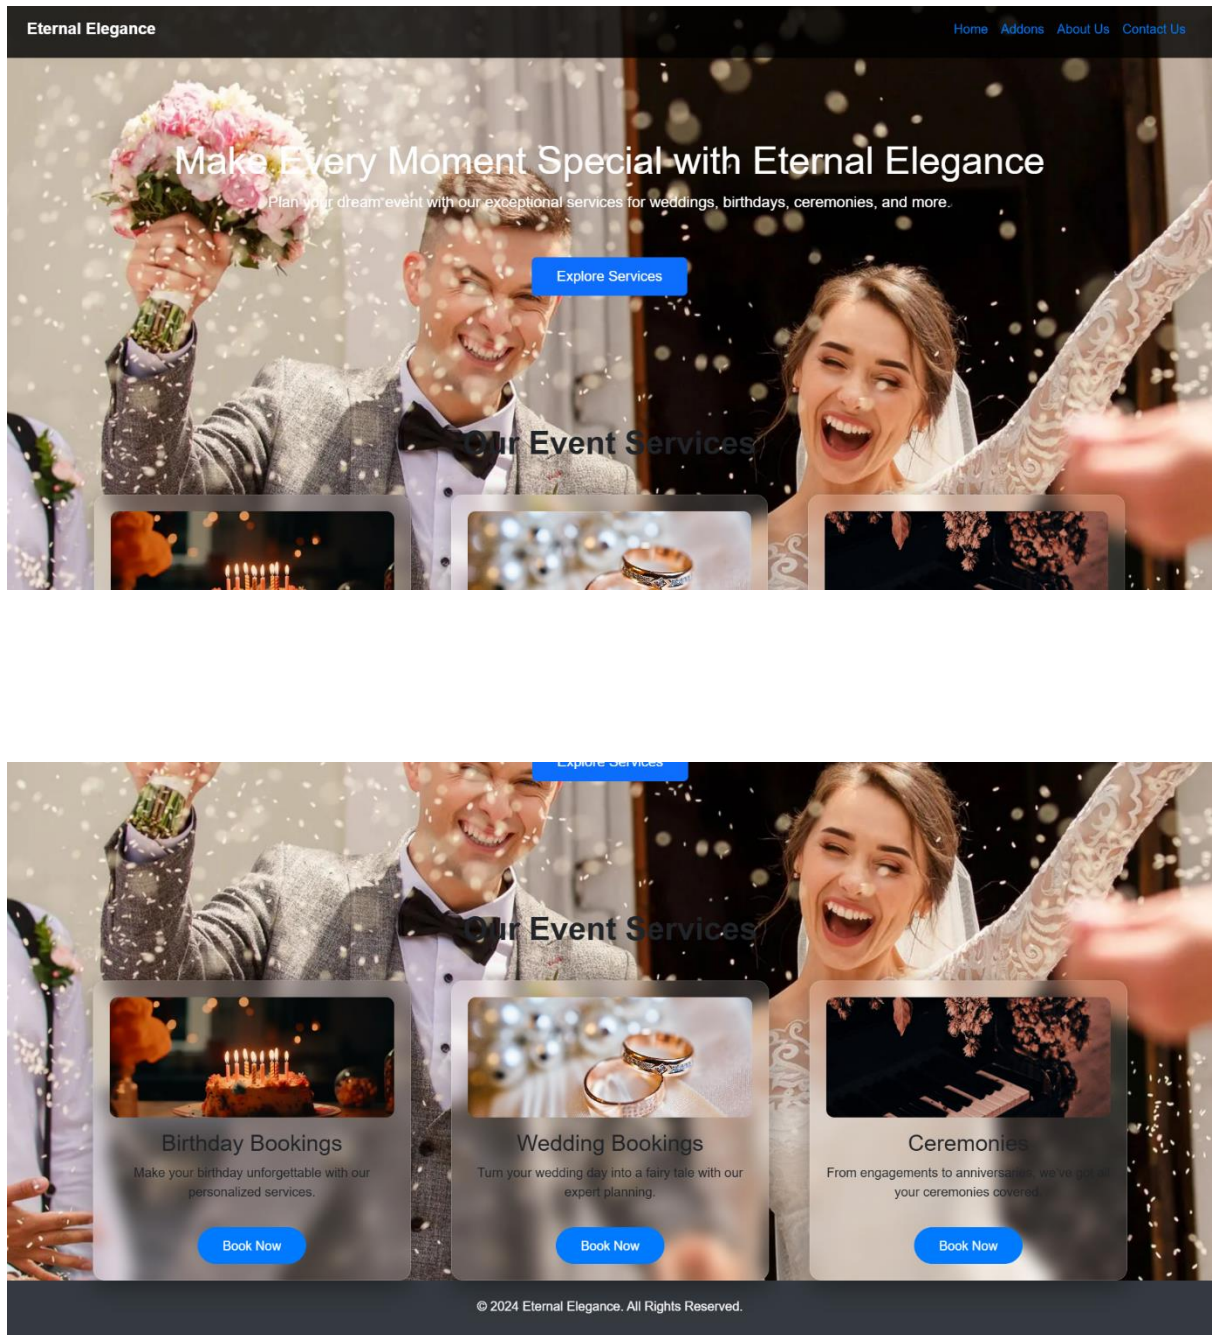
Eternal Elegance

Home Addons About Us Contact Us

Make Every Moment Special with Eternal Elegance

Plan your dream event with our exceptional services for weddings, birthdays, ceremonies, and more.

Explore Services

Our Event Services

Explore Services

Our Event Services

Birthday Bookings

Make your birthday unforgettable with our personalized services.

Book Now

Wedding Bookings

Turn your wedding day into a fairy tale with our expert planning.

Book Now

Ceremonies

From engagements to anniversaries, we've got all your ceremonies covered.

Book Now

© 2024 Eternal Elegance. All Rights Reserved.